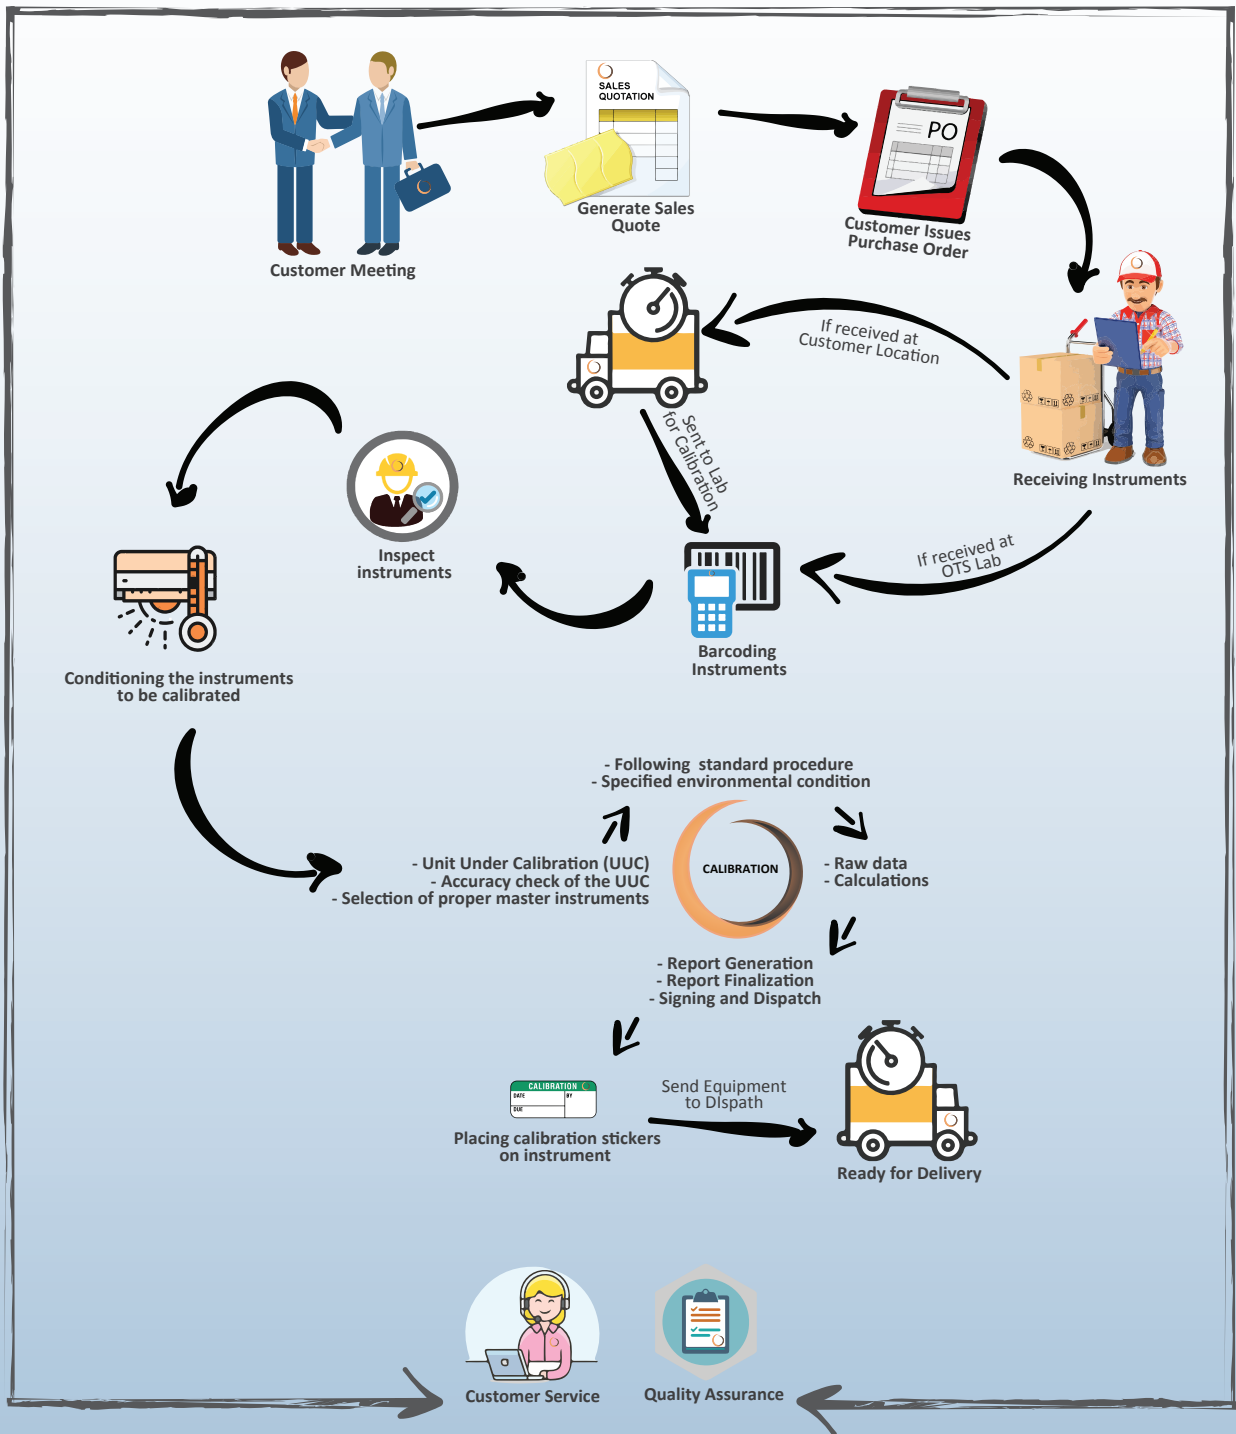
Customer Meeting

SALES QUOTATION

Generate Sales Quote

PO

Customer Issues Purchase Order

If received at Customer Location

Receiving Instruments

Sent to Lab for Calibration

If received at OTS Lab

Barcoding Instruments

Inspect instruments

Conditioning the instruments to be calibrated

- Following standard procedure
- Specified environmental condition

CALIBRATION

- Unit Under Calibration (UUC)
- Accuracy check of the UUC
- Selection of proper master instruments

- Raw data
- Calculations

- Report Generation
- Report Finalization
- Signing and Dispatch

CALIBRATION
DATE
BY
DUE

Placing calibration stickers on instrument

Send Equipment to DIspath

Ready for Delivery

Customer Service

Quality Assurance